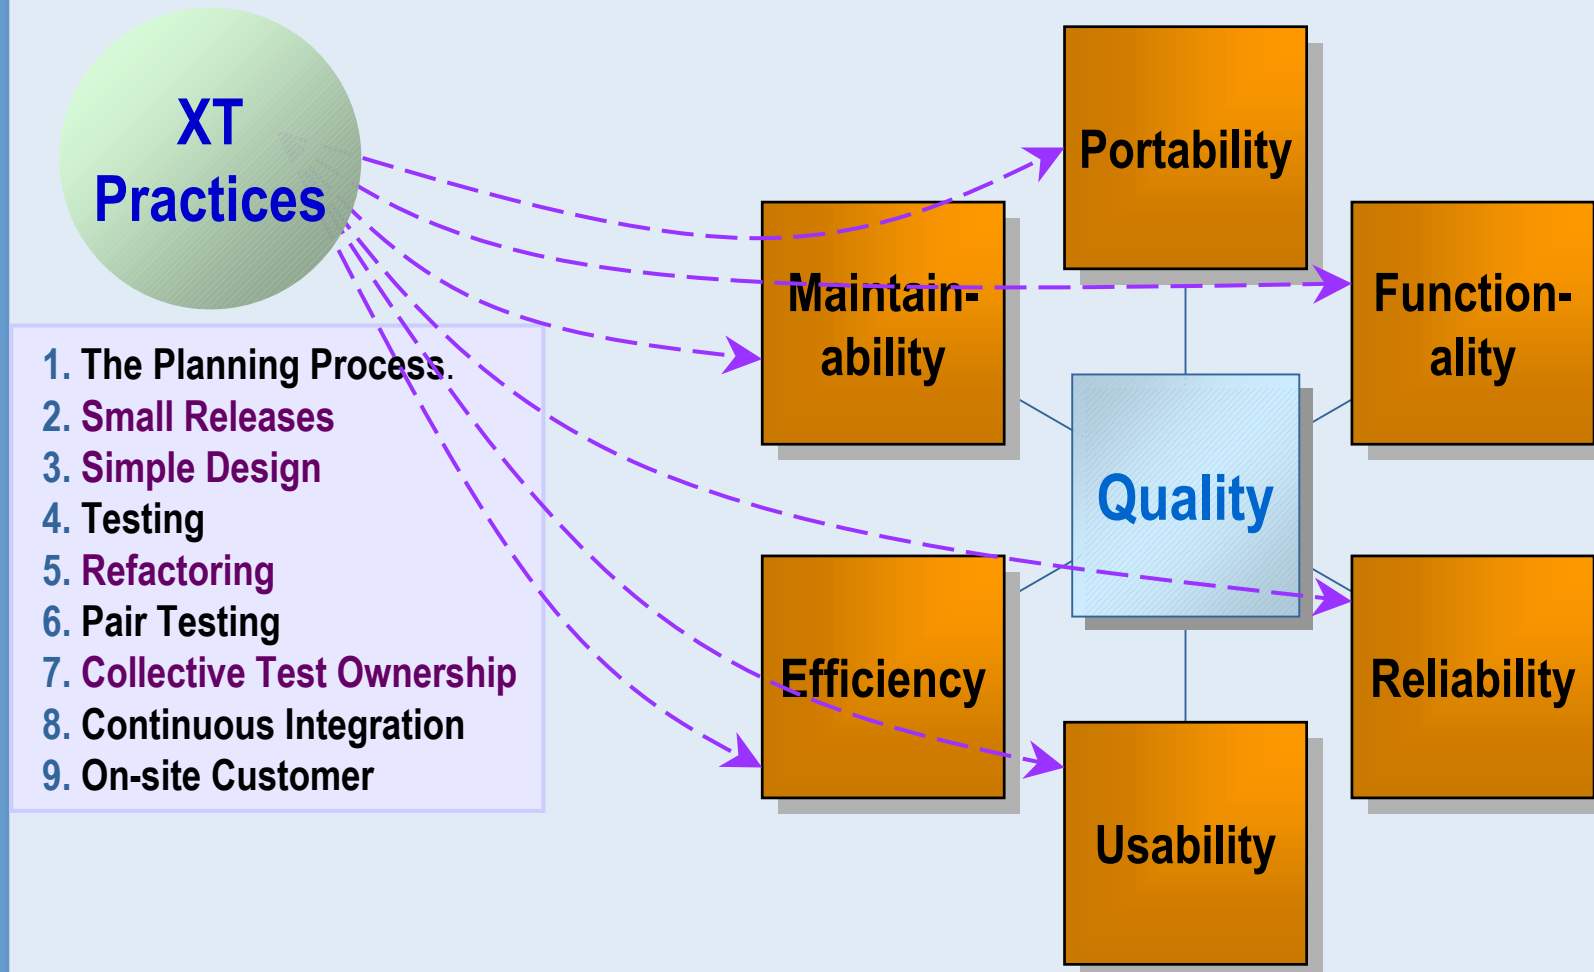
XT Practices

1. The Planning Process.
2. Small Releases
3. Simple Design
4. Testing
5. Refactoring
6. Pair Testing
7. Collective Test Ownership
8. Continuous Integration
9. On-site Customer

Portability

Maintainability

Functionality

Quality

Efficiency

Reliability

Usability